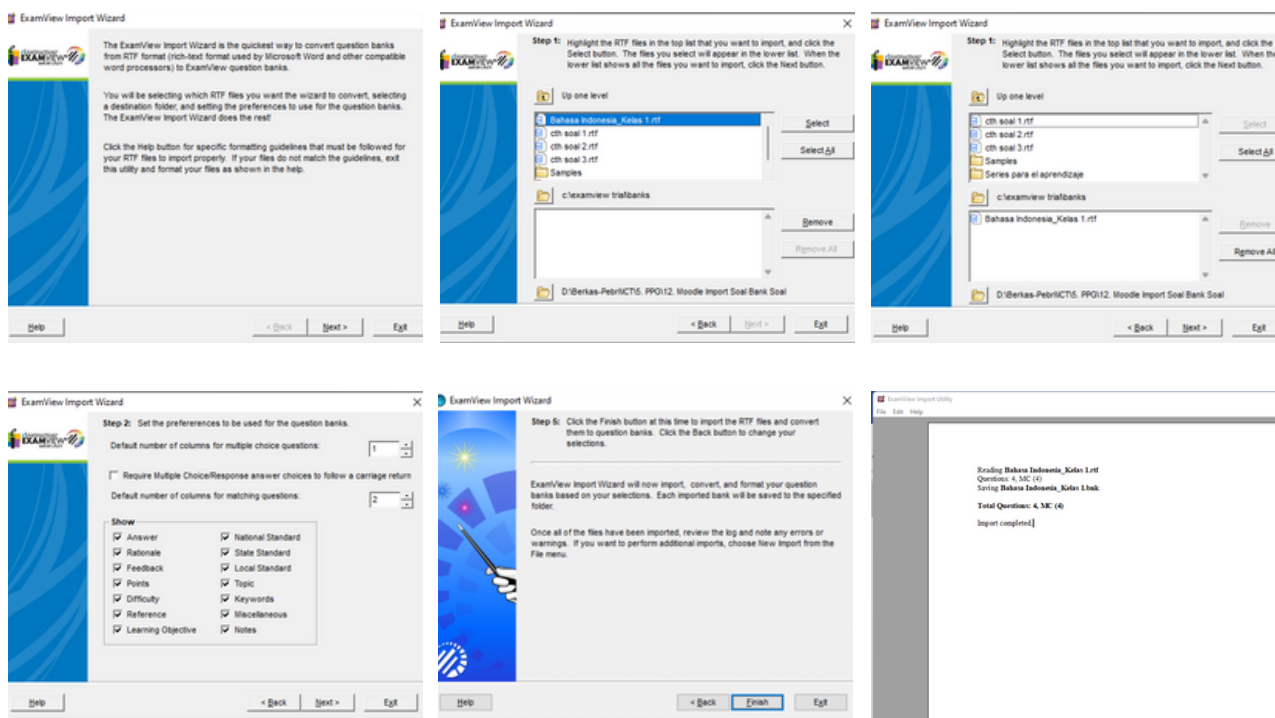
ExamView Import Wizard

EXAMVIEW

The ExamView Import Wizard is the quickest way to convert question banks from RTF format (rich-text format used by Microsoft Word and other compatible word processors) to ExamView question banks.

You will be selecting which RTF files you want the wizard to convert, selecting a destination folder, and setting the preferences to use for the question banks. The ExamView Import Wizard does the rest!

Click the Help button for specific formatting guidelines that must be followed for your RTF files to import properly. If your files do not match the guidelines, exit this utility and format your files as shown in the help.

Help | < Back | Next > | Exit

ExamView Import Wizard ×

EXAMVIEW

Step 1: Highlight the RTF files in the top list that you want to import, and click the Select button. The files you select will appear in the lower list. When the lower list shows all the files you want to import, click the Next button.

Up one level

Bahasa Indonesia_Kelas 1.rtf
cth soal 1.rtf
cth soal 2.rtf
cth soal 3.rtf
Samples

Select
Select All

c:\examview trial\banks

Remove
Remove All

D:\Berkas-Pebri\ICT\5. PPG\12. Moodle Import Soal Bank Soal

Help | < Back | Next > | Exit

ExamView Import Wizard

EXAMVIEW

Step 1: Highlight the RTF files in the top list that you want to import, and click the Select button. The files you select will appear in the lower list. When the lower list shows all the files you want to import, click the Next button.

Up one level

cth soal 1.rtf
cth soal 2.rtf
cth soal 3.rtf
Samples
Series para el aprendizaje

Select
Select All

c:\examview trial\banks

Bahasa Indonesia_Kelas 1.rtf

Remove
Remove All

D:\Berkas-Pebri\ICT\5. PPG\12. Moodle Import Soal Bank Soal

Help | < Back | Next > | Exit

ExamView Import Wizard ×

EXAMVIEW

Step 2: Set the prerefererences to be used for the question banks.

Default number of columns for multiple choice questions: 1

Require Multiple Choice/Response answer choices to follow a carriage return

Default number of columns for matching questions: 2

Show
Answer | National Standard
Rationale | State Standard
Feedback | Local Standard
Points | Topic
Difficulty | Keywords
Reference | Miscellaneous
Learning Objective | Notes

Help | < Back | Next > | Exit

ExamView Import Wizard

Step 5: Click the Finish button at this time to import the RTF files and convert them to question banks. Click the Back button to change your selections.

ExamView Import Wizard will now import, convert, and format your question banks based on your selections. Each imported bank will be saved to the specified folder.

Once all of the files have been imported, review the log and note any errors or warnings. If you want to perform additional imports, choose New Import from the File menu.

Help | < Back | Finish | Exit

ExamView Import Utility
File Edit Help

Reading Bahasa Indonesia_Kelas 1.rtf
Questions: 4, MC (4)
Saving Bahasa Indonesia_Kelas 1.bnk

Total Questions: 4, MC (4)

Import completed.